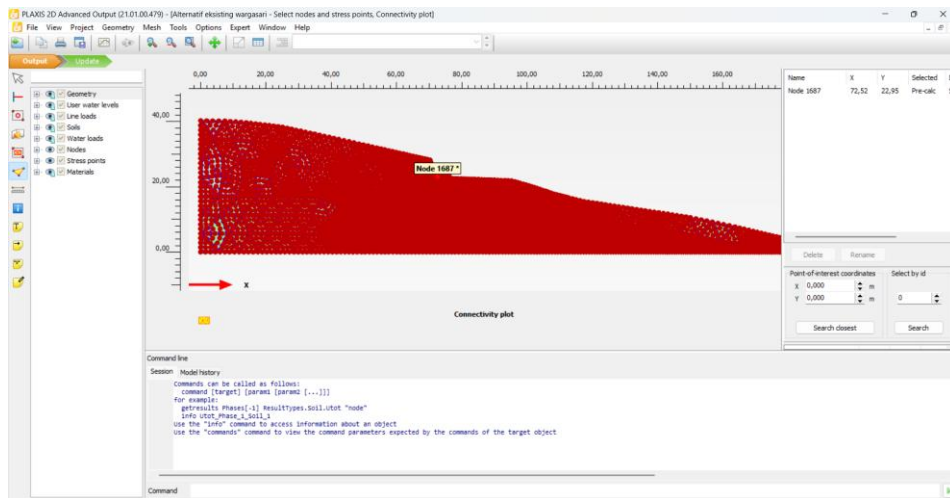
PLAXIS 2D Advanced Output (21.01.00.479) - [Alternatif eksisting wargasari - Select nodes and stress points, Connectivity plot]

File View Project Geometry Mesh Tools Options Expert Window Help

Output Update

Geometry
User water levels
Line loads
Soils
Water loads
Nodes
Stress points
Materials

0,00 20,00 40,00 60,00 80,00 100,00 120,00 140,00 160,00

40,00
20,00
0,00

Node 1687 *

x

Connectivity plot

| Name | X | Y | Selected |
|---|---|---|---|
| Node 1687 | 72,52 | 22,95 | Pre-calc |

Delete Rename

Point-of-interest coordinates
x 0,000 m
y 0,000 m

Select by id
0

Search closest

Search

Command line

Session Model history

Commands can be called as follows:
command [target] [param1 [param2 [...]]]
for example:
getresults Phases[-1] ResultTypes.Soil.Utot "node"
info Utot_Phase_1_Soil_1
Use the "info" command to access information about an object
Use the "commands" command to view the command parameters expected by the commands of the target object

Command